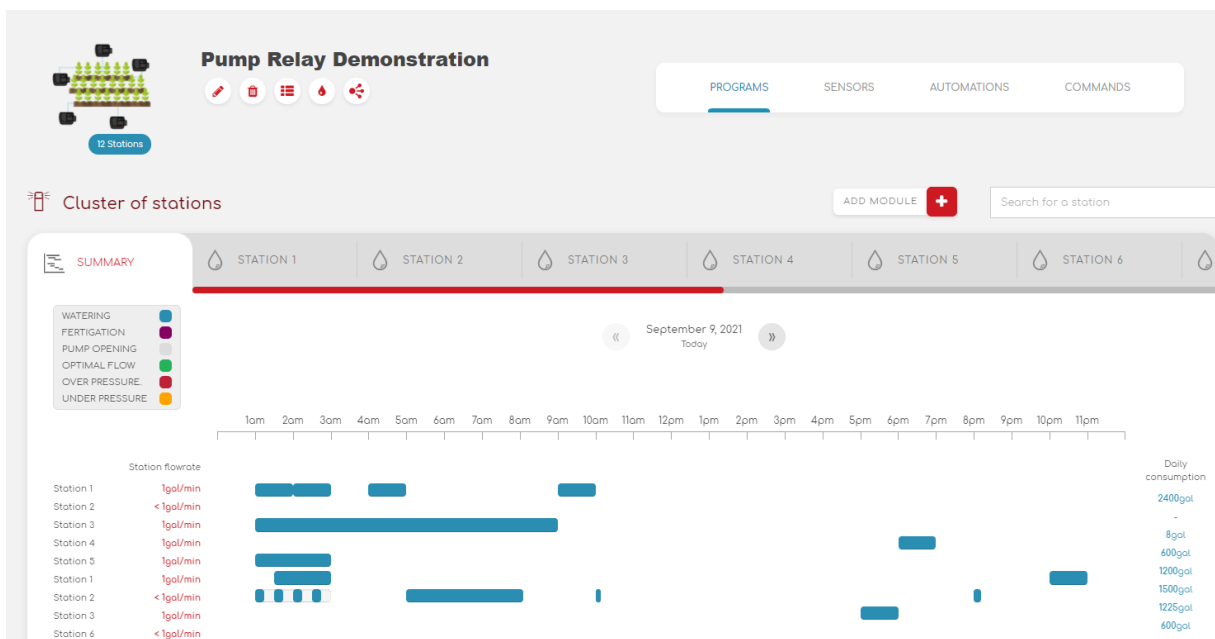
12 Stations

Pump Relay Demonstration

PROGRAMS SENSORS AUTOMATIONS COMMANDS

Cluster of stations

ADD MODULE

Search for a station

SUMMARY STATION 1 STATION 2 STATION 3 STATION 4 STATION 5 STATION 6

WATERING
FERTIGATION
PUMP OPENING
OPTIMAL FLOW
OVER PRESSURE.
UNDER PRESSURE

«
September 9, 2021
Today
»

1am 2am 3am 4am 5am 6am 7am 8am 9am 10am 11am 12pm 1pm 2pm 3pm 4pm 5pm 6pm 7pm 8pm 9pm 10pm 11pm

| | Station flowrate | Daily consumption |
|---|---|---|
| Station 1 | 1gal/min | 2400gal |
| Station 2 | < 1gal/min | - |
| Station 3 | 1gal/min | 8gal |
| Station 4 | 1gal/min | 600gal |
| Station 5 | 1gal/min | 1200gal |
| Station 1 | 1gal/min | 1500gal |
| Station 2 | < 1gal/min | 1225gal |
| Station 3 | 1gal/min | 600gal |
| Station 6 | < 1gal/min | |